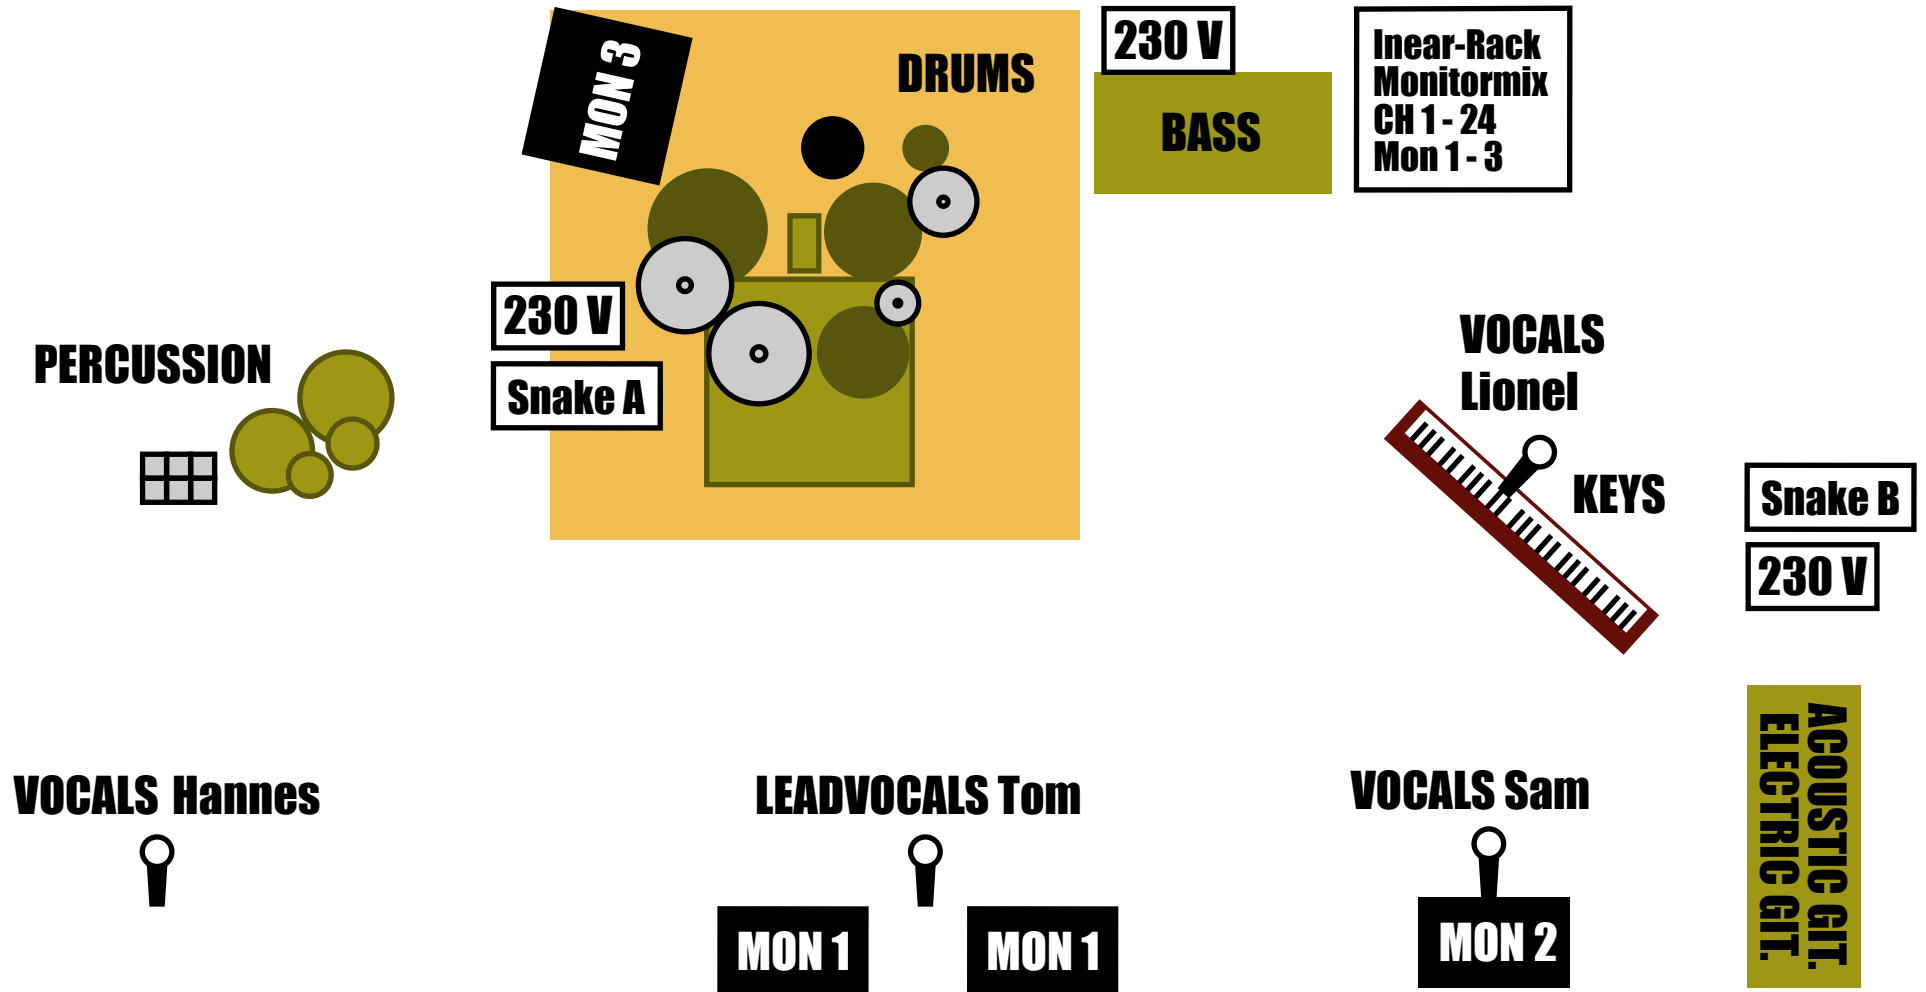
MON 3

DRUMS

230 V

BASS

Inear-Rack
Monitormix
CH 1 - 24
Mon 1 - 3

PERCUSSION

230 V

Snake A

VOCALS
Lionel

KEYS

Snake B

230 V

ACOUSTIC GIT.
ELECTRIC GIT.

VOCALS Hannes

LEADVOCALS Tom

VOCALS Sam

MON 1

MON 1

MON 2